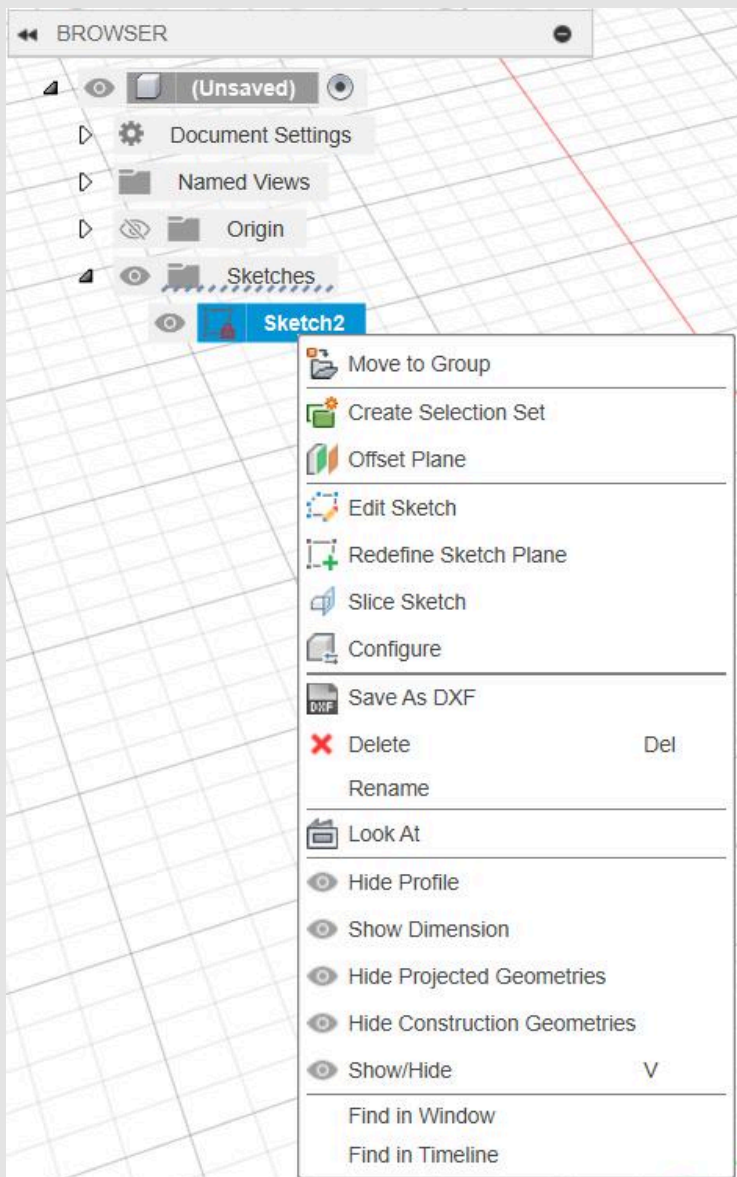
BROWSER

(Unsaved)

Document Settings

Named Views

Origin

Sketches

Sketch2

Move to Group

Create Selection Set

Offset Plane

Edit Sketch

Redefine Sketch Plane

Slice Sketch

Configure

Save As DXF

Delete Del

Rename

Look At

Hide Profile

Show Dimension

Hide Projected Geometries

Hide Construction Geometries

Show/Hide V

Find in Window

Find in Timeline